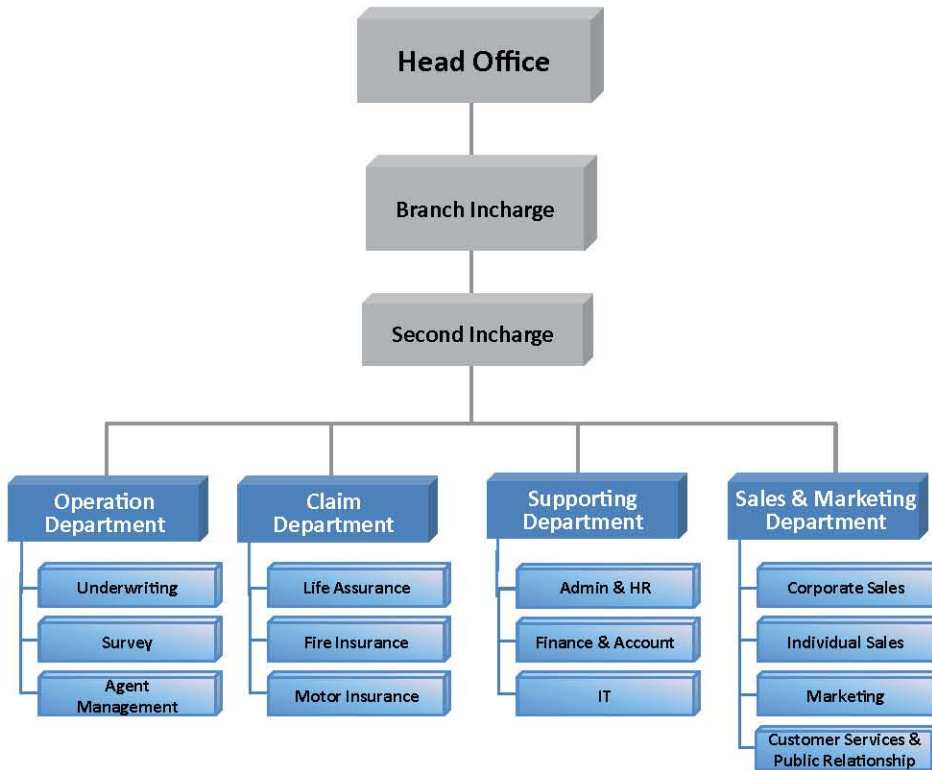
Head Office

Branch Incharge

Second Incharge

Operation Department

Underwriting

Survey

Agent Management

Claim Department

Life Assurance

Fire Insurance

Motor Insurance

Supporting Department

Admin & HR

Finance & Account

IT

Sales & Marketing Department

Corporate Sales

Individual Sales

Marketing

Customer Services & Public Relationship